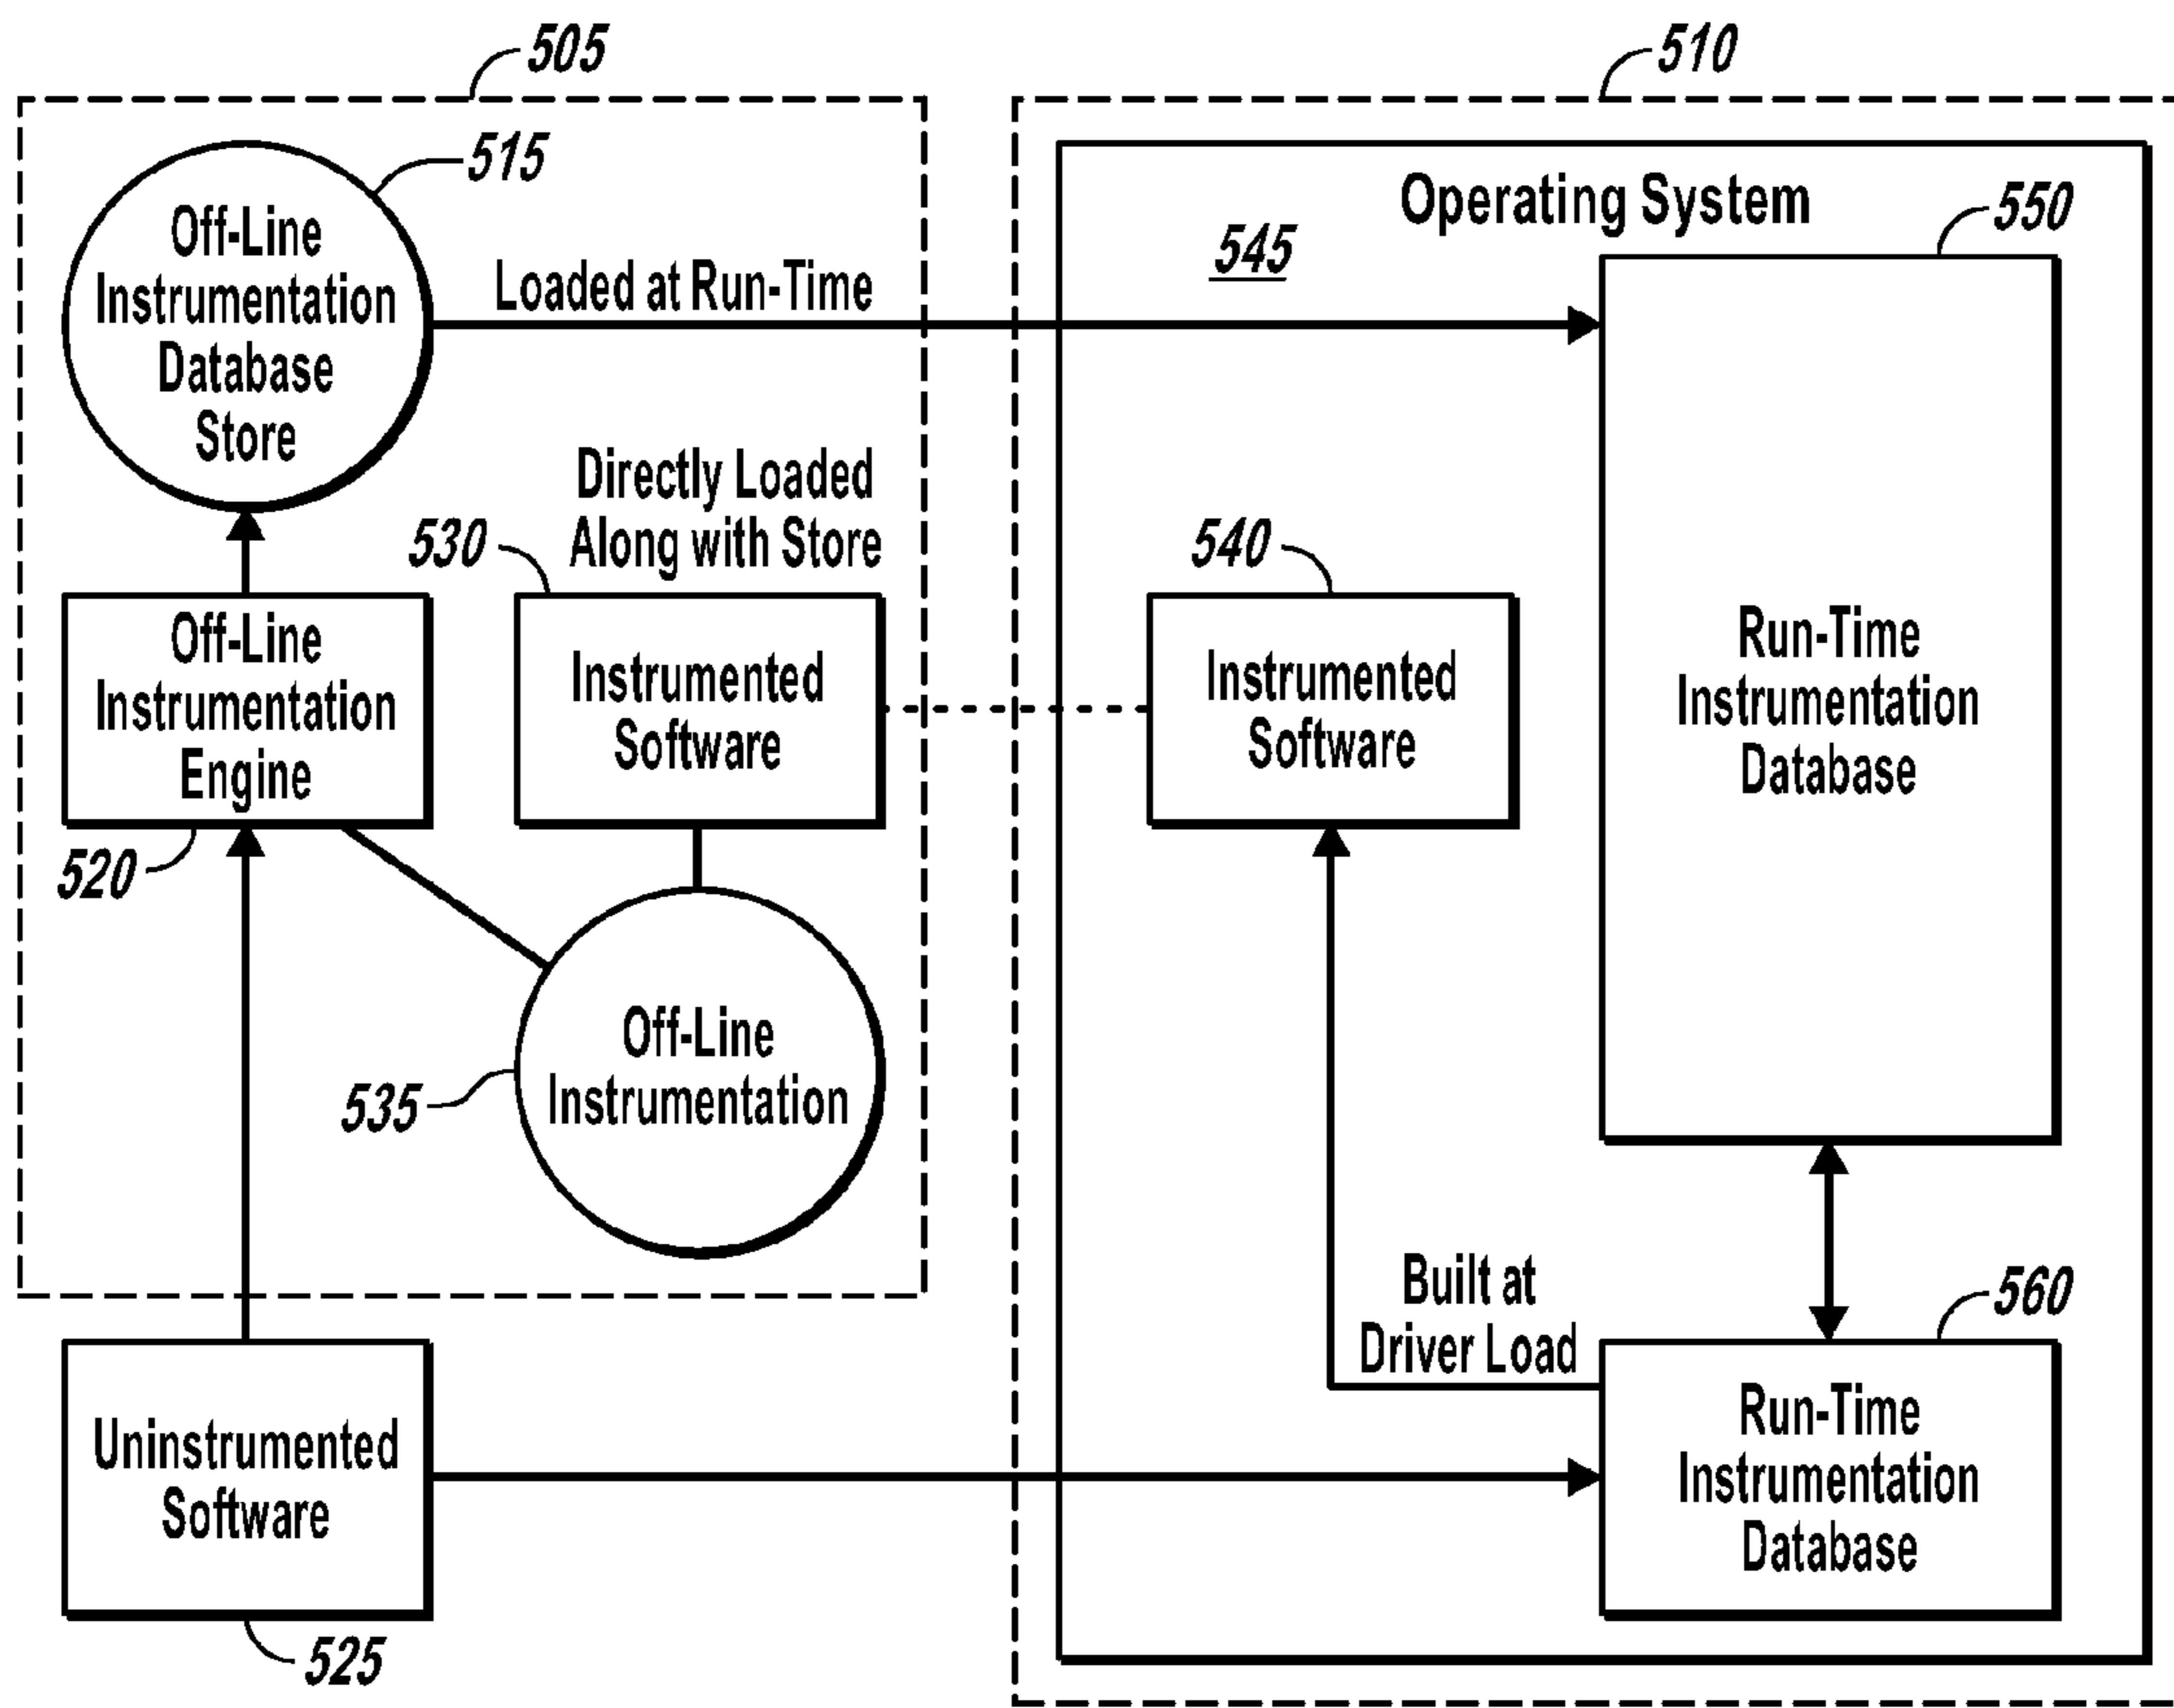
505

510

515

Off-Line Instrumentation Database Store

Loaded at Run-Time

Operating System

545

550

Directly Loaded Along with Store

530

540

Off-Line Instrumentation Engine

Instrumented Software

Instrumented Software

Run-Time Instrumentation Database

520

Off-Line Instrumentation

535

Built at Driver Load

560

Uninstrumented Software

Run-Time Instrumentation Database

525